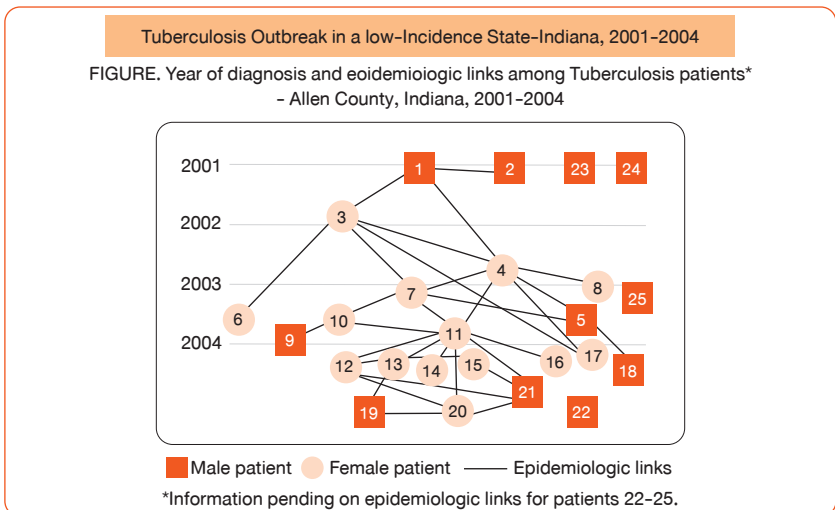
Tuberculosis Outbreak in a low-Incidence State-Indiana, 2001-2004

FIGURE. Year of diagnosis and eoidemioiogic links among Tuberculosis patients* - Allen County, Indiana, 2001-2004

2001
2002
2003
2004

1
2
23
24
3
4
8
25
7
6
10
5
9
11
16
17
12
13
14
15
18
21
19
20
22

Male patient
Female patient
Epidemiologic links

*Information pending on epidemiologic links for patients 22-25.